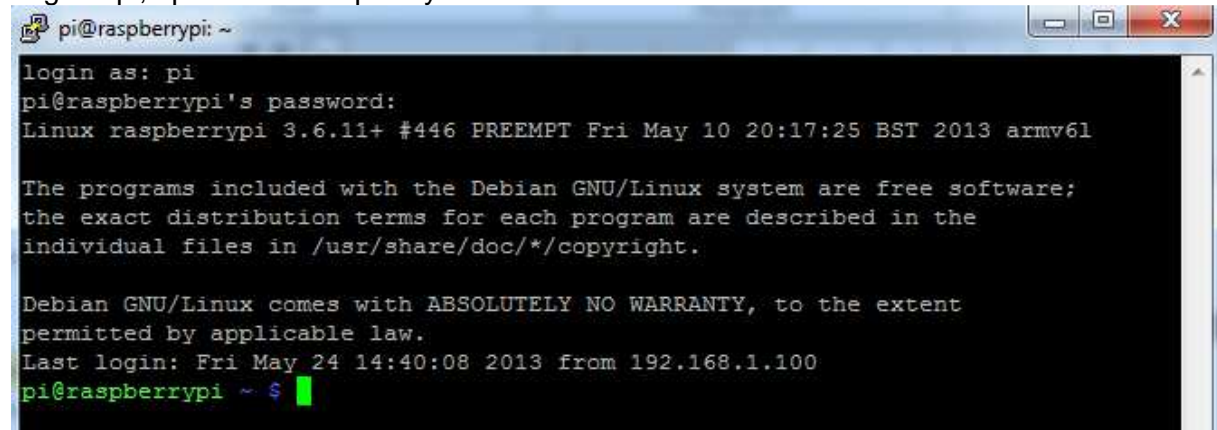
pi@raspberrypi: ~

login as: pi
pi@raspberrypi's password:
Linux raspberrypi 3.6.11+ #446 PREEMPT Fri May 10 20:17:25 BST 2013 armv6l

The programs included with the Debian GNU/Linux system are free software; the exact distribution terms for each program are described in the individual files in /usr/share/doc/*/copyright.

Debian GNU/Linux comes with ABSOLUTELY NO WARRANTY, to the extent permitted by applicable law.
Last login: Fri May 24 14:40:08 2013 from 192.168.1.100
pi@raspberrypi ~ $